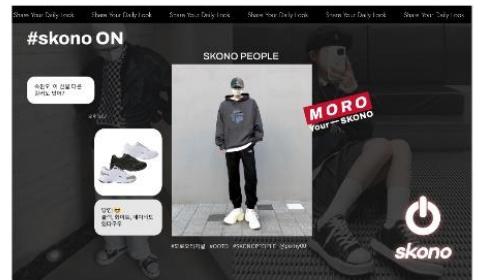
Share Your Daily Look Share Your Daily Look Share Your Daily Look Share Your Daily Look Share Your Daily Look Share Your Daily Look

#skono ON

SKONO PEOPLE

MORO
Your SKONO

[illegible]

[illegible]

#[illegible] #OOTD #SKONOPEOPLE #skonoON

skono